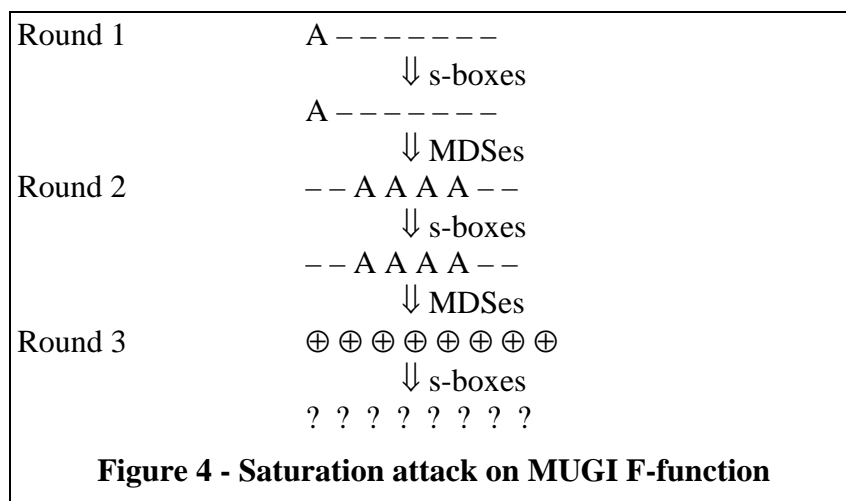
Round 1 A – – – – – – –

$\Downarrow$ s-boxes

A – – – – – – –

$\Downarrow$ MDSes

Round 2 – – A A A A – –

$\Downarrow$ s-boxes

– – A A A A – –

$\Downarrow$ MDSes

Round 3 $\oplus$ $\oplus$ $\oplus$ $\oplus$ $\oplus$ $\oplus$ $\oplus$ $\oplus$

$\Downarrow$ s-boxes

? ? ? ? ? ? ? ?

**Figure 4 - Saturation attack on MUGI F-function**